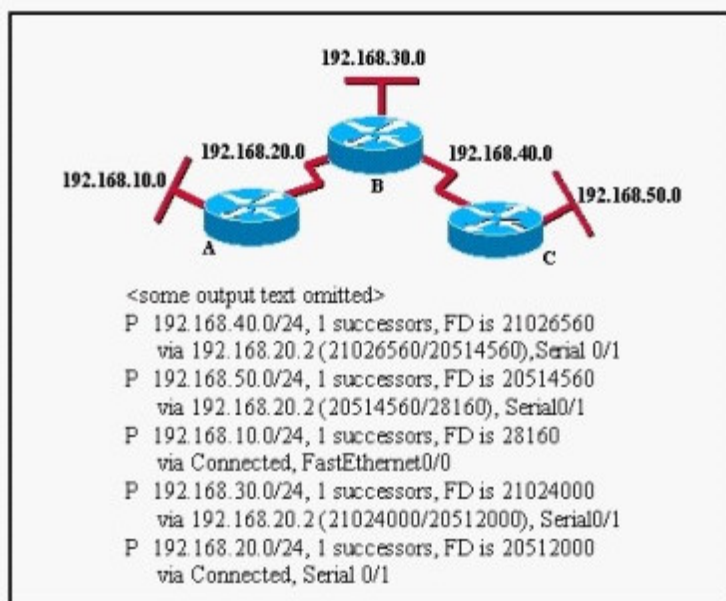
192.168.30.0

192.168.20.0

192.168.40.0

192.168.10.0

B

192.168.50.0

A

C

<some output text omitted>
P 192.168.40.0/24, 1 successors, FD is 21026560
via 192.168.20.2 (21026560/20514560),Serial 0/1
P 192.168.50.0/24, 1 successors, FD is 20514560
via 192.168.20.2 (20514560/28160), Serial0/1
P 192.168.10.0/24, 1 successors, FD is 28160
via Connected, FastEthernet0/0
P 192.168.30.0/24, 1 successors, FD is 21024000
via 192.168.20.2 (21024000/20512000), Serial0/1
P 192.168.20.0/24, 1 successors, FD is 20512000
via Connected, Serial 0/1